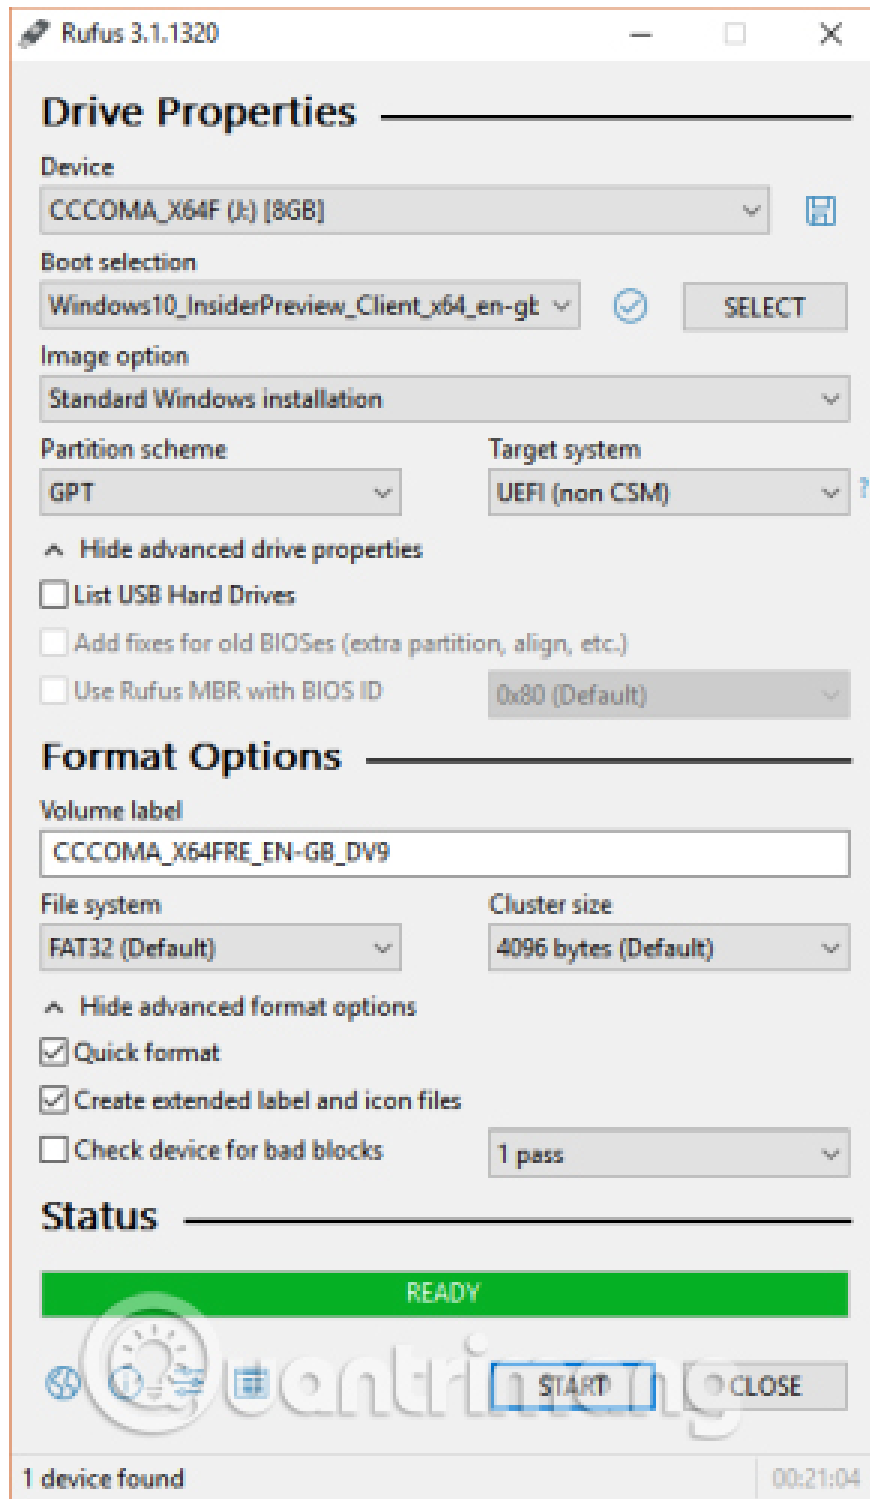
Rufus 3.1.1320

Drive Properties

Device

CCCOMA_X64F (J:) [8GB]

Boot selection

Windows10_InsiderPreview_Client_x64_en-gb

SELECT

Image option

Standard Windows installation

Partition scheme

GPT

Target system

UEFI (non CSM)

Hide advanced drive properties

List USB Hard Drives

Add fixes for old BIOSes (extra partition, align, etc.)

Use Rufus MBR with BIOS ID

0x80 (Default)

Format Options

Volume label

CCCOMA_X64FRE_EN-GB_DV9

File system

FAT32 (Default)

Cluster size

4096 bytes (Default)

Hide advanced format options

Quick format

Create extended label and icon files

Check device for bad blocks

1 pass

Status

READY

Quantrimang

START

CLOSE

1 device found

00:21:04